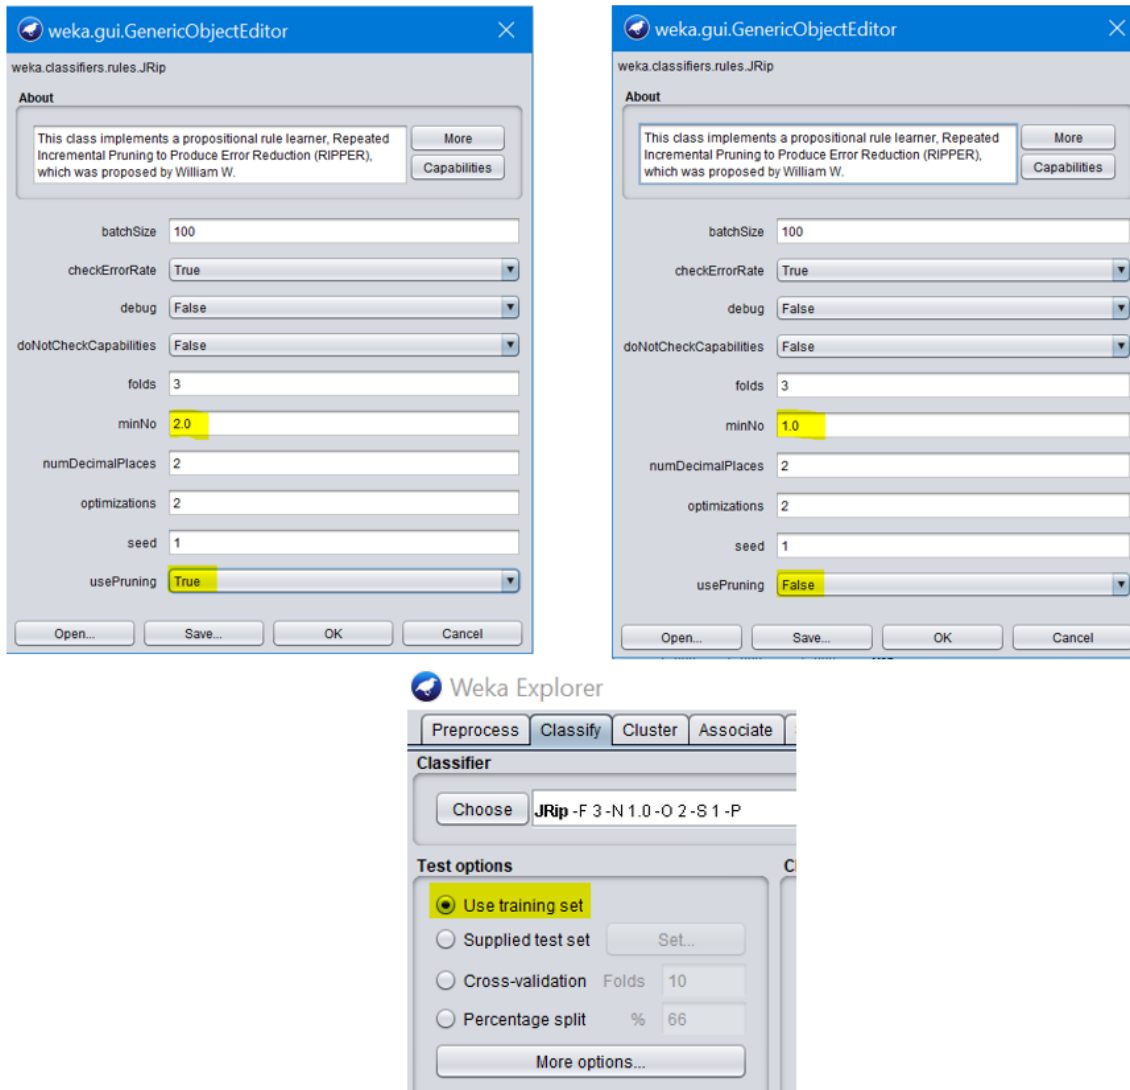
weka.gui.GenericObjectEditor

weka.classifiers.rules.JRip

About

This class implements a propositional rule learner, Repeated Incremental Pruning to Produce Error Reduction (RIPPER), which was proposed by William W.

More

Capabilities

batchSize 100

checkErrorRate True

debug False

doNotCheckCapabilities False

folds 3

minNo 2.0

numDecimalPlaces 2

optimizations 2

seed 1

usePruning True

Open... Save... OK Cancel

weka.gui.GenericObjectEditor

weka.classifiers.rules.JRip

About

This class implements a propositional rule learner, Repeated Incremental Pruning to Produce Error Reduction (RIPPER), which was proposed by William W.

More

Capabilities

batchSize 100

checkErrorRate True

debug False

doNotCheckCapabilities False

folds 3

minNo 1.0

numDecimalPlaces 2

optimizations 2

seed 1

usePruning False

Open... Save... OK Cancel

Weka Explorer

Preprocess Classify Cluster Associate

Classifier

Choose JRip -F 3 -N 1.0 -O 2 -S 1 -P

Test options

Use training set

Supplied test set Set...

Cross-validation Folds 10

Percentage split % 66

More options...